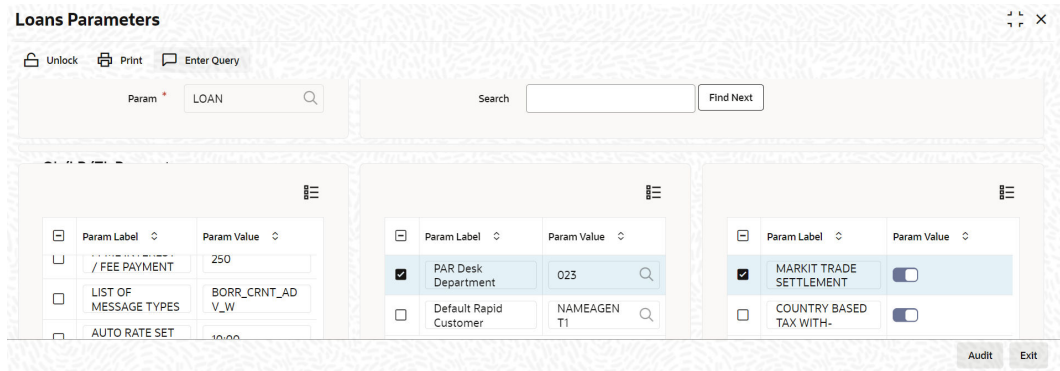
Loans Parameters

Unlock Print Enter Query

Param * LOAN

Search Find Next

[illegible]

| | Param Label | Param Value |
|---|---|---|
| | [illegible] / FEE PAYMENT | 250 |
| | LIST OF MESSAGE TYPES | BORR_CRNT_ADV_W |
| | AUTO RATE SET | 10:00 |

| | Param Label | Param Value |
|---|---|---|
| ☑ | PAR Desk Department | 023 |
| | Default Rapid Customer | NAMEAGENT1 |

| | Param Label | Param Value |
|---|---|---|
| ☑ | MARKIT TRADE SETTLEMENT | |
| | COUNTRY BASED TAX WITH- | |

Audit Exit